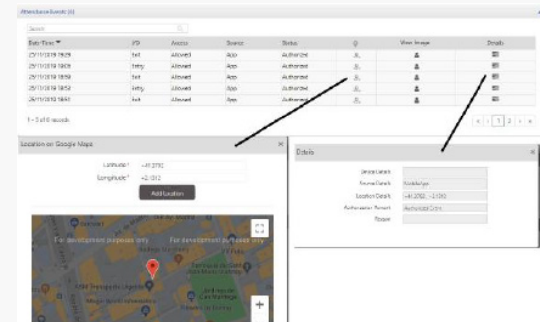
Attendance Events (6)

Search

| Date/Time ▼ | I/O | Access | Source | Status | | View Image | Details |
|---|---|---|---|---|---|---|---|
| 25/11/2019 18:29 | Exit | Allowed | App | Authorized | | | |
| 25/11/2019 18:09 | Entry | Allowed | App | Authorized | | | |
| 25/11/2019 18:58 | Exit | Allowed | App | Authorized | | | |
| 25/11/2019 18:52 | Entry | Allowed | App | Authorized | | | |
| 25/11/2019 18:50 | Exit | Allowed | App | Authorized | | | |

1 - 5 of 6 records

« ‹ 1 2 › »

Location on Google Maps ×

Latitude * -41.2702

Longitude * +2.1312

Add Location

For development purposes only

For development purposes only

+

Details ×

Device Details

Source Details Kioskedge

Location Details -41.2702, +2.1312

Authorization Reason Authorized Entry

Reason